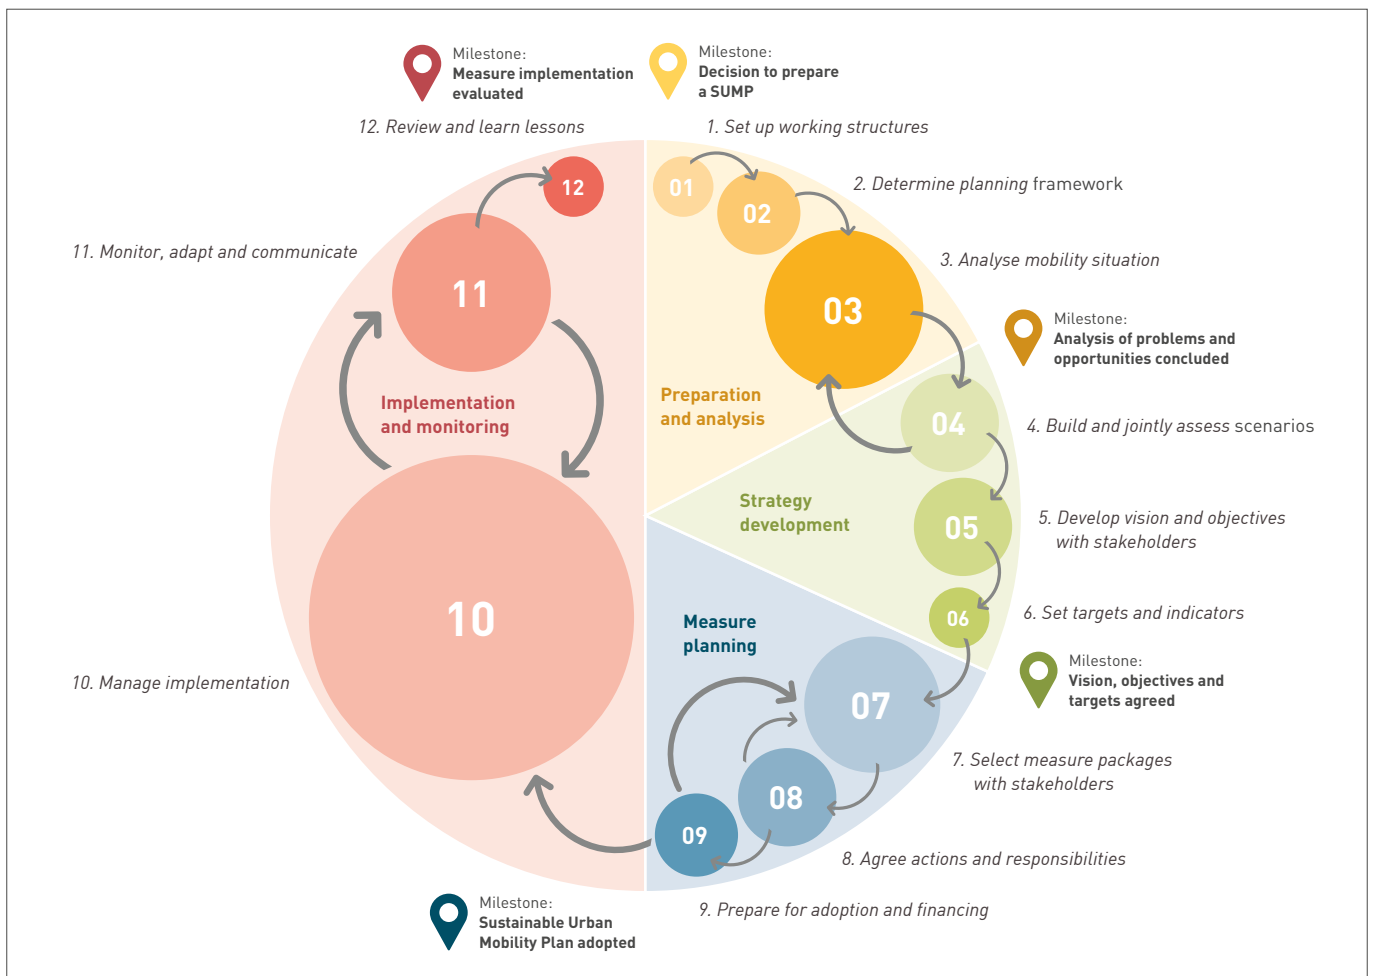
Milestone:
Measure implementation evaluated

Milestone:
Decision to prepare a SUMP

12. Review and learn lessons

1. Set up working structures

2. Determine planning framework

11. Monitor, adapt and communicate

3. Analyse mobility situation

Milestone:
Analysis of problems and opportunities concluded

12

01

02

11

03

Implementation and monitoring

Preparation and analysis

04

4. Build and jointly assess scenarios

Strategy development

05

5. Develop vision and objectives with stakeholders

10

06

6. Set targets and indicators

Measure planning

Milestone:
Vision, objectives and targets agreed

10. Manage implementation

07

7. Select measure packages with stakeholders

08

09

8. Agree actions and responsibilities

Milestone:
Sustainable Urban Mobility Plan adopted

9. Prepare for adoption and financing